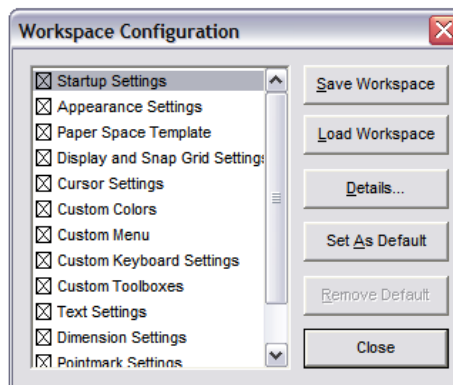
Workspace Configuration

☒ Startup Settings
☒ Appearance Settings
☒ Paper Space Template
☒ Display and Snap Grid Settings
☒ Cursor Settings
☒ Custom Colors
☒ Custom Menu
☒ Custom Keyboard Settings
☒ Custom Toolboxes
☒ Text Settings
☒ Dimension Settings
☒ Pointmark Settings

Save Workspace
Load Workspace
Details...
Set As Default
Remove Default
Close